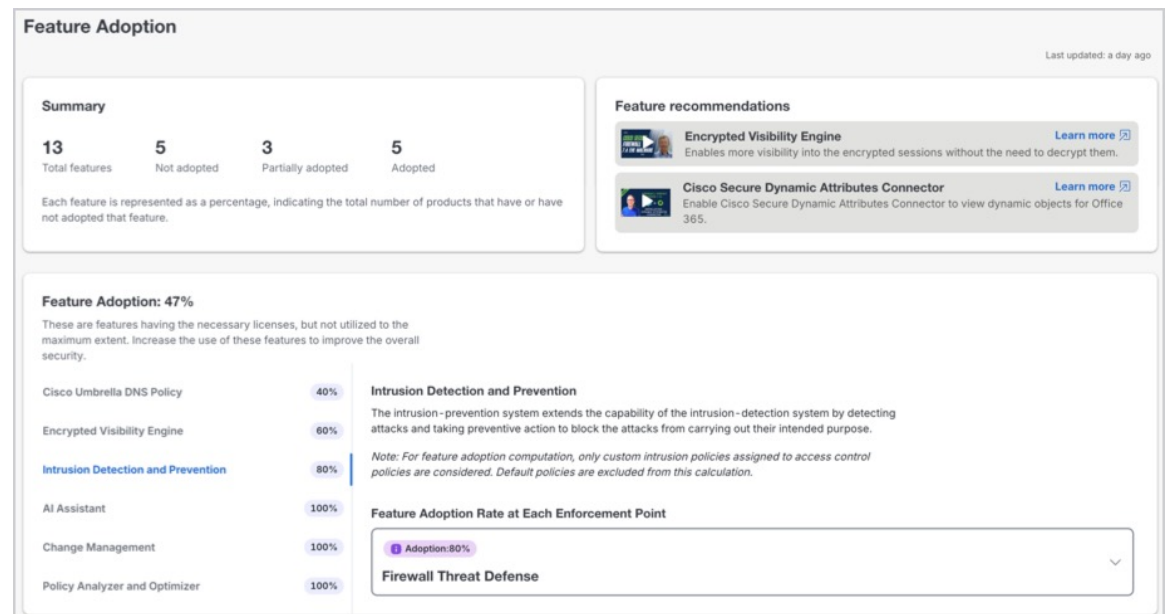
Feature Adoption

Last updated: a day ago

Summary

13 Total features | 5 Not adopted | 3 Partially adopted | 5 Adopted

Each feature is represented as a percentage, indicating the total number of products that have or have not adopted that feature.

Feature recommendations

Encrypted Visibility Engine
Learn more
Enables more visibility into the encrypted sessions without the need to decrypt them.

Cisco Secure Dynamic Attributes Connector
Learn more
Enable Cisco Secure Dynamic Attributes Connector to view dynamic objects for Office 365.

Feature Adoption: 47%

These are features having the necessary licenses, but not utilized to the maximum extent. Increase the use of these features to improve the overall security.

Cisco Umbrella DNS Policy 40%
Encrypted Visibility Engine 60%
Intrusion Detection and Prevention 80%
AI Assistant 100%
Change Management 100%
Policy Analyzer and Optimizer 100%

Intrusion Detection and Prevention

The intrusion-prevention system extends the capability of the intrusion-detection system by detecting attacks and taking preventive action to block the attacks from carrying out their intended purpose.

Note: For feature adoption computation, only custom intrusion policies assigned to access control policies are considered. Default policies are excluded from this calculation.

Feature Adoption Rate at Each Enforcement Point

Adoption:80%

Firewall Threat Defense